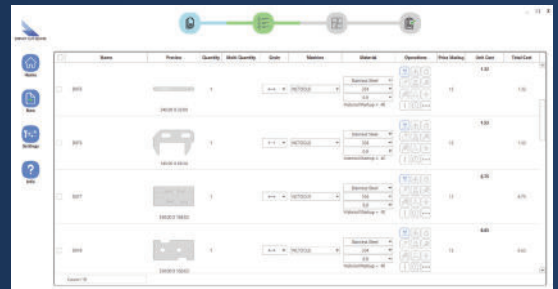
Home

New

Settings

Info

| | Name | Preview | Quantity | Multi Quantity | Grade | Machine | Material | Operations | Price Markup | Unit Cost | Total Cost |
|---|---|---|---|---|---|---|---|---|---|---|---|
| | BEF5 | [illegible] | 1 | | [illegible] | NCT0522 | Stainless Steel<br>304<br>0.8<br>Material Markup = 40 | | 15 | 1.32 | 1.32 |
| | BEF5 | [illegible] | 1 | | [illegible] | NCT0522 | Stainless Steel<br>304<br>0.8<br>Material Markup = 40 | | 15 | 1.53 | 1.53 |
| | BEF7 | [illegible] | 1 | | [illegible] | NCT0522 | Stainless Steel<br>304<br>0.8<br>Material Markup = 10 | | 15 | 0.73 | 0.73 |
| | BEF8 | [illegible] | 1 | | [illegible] | NCT0522 | Stainless Steel<br>304<br>0.8<br>Material Markup = 10 | | 15 | 0.63 | 0.63 |

Count = 10